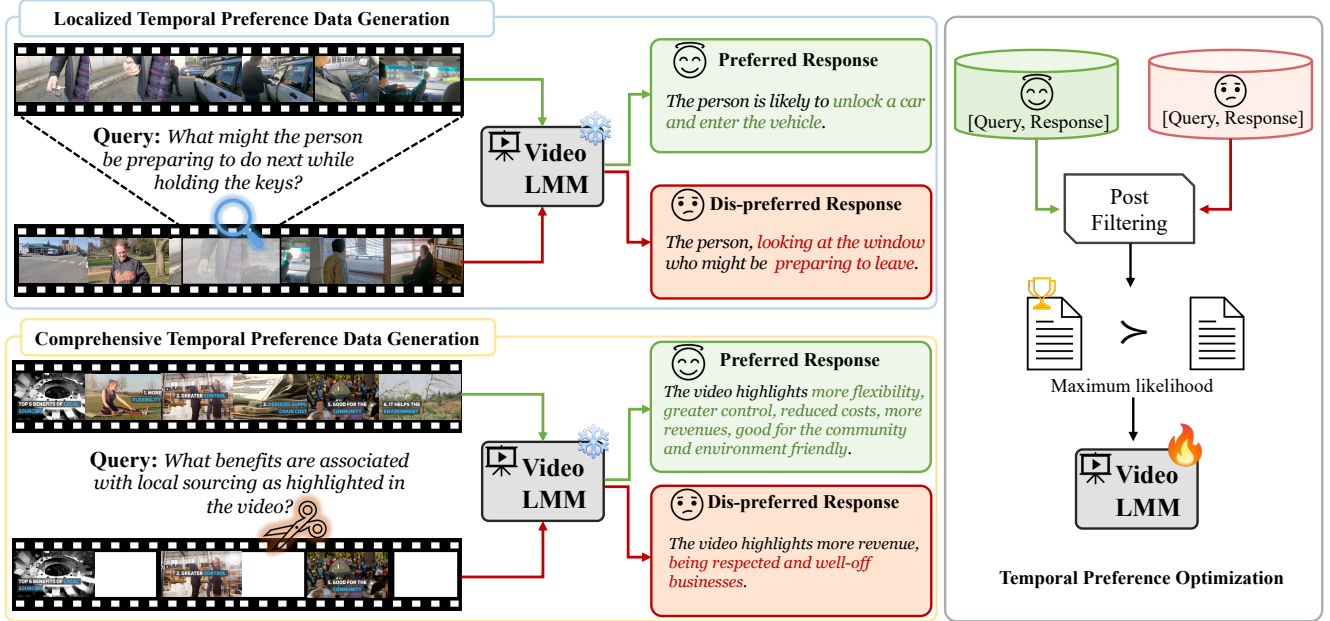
Localized Temporal Preference Data Generation

Query: What might the person be preparing to do next while holding the keys?

Video LMM

Preferred Response

The person is likely to unlock a car and enter the vehicle.

Dis-preferred Response

The person, looking at the window who might be preparing to leave.

Comprehensive Temporal Preference Data Generation

TOP 6 BENEFITS OF LOCAL SOURCING

1. MORE FLEXIBILITY

2. GREATER CONTROL

3. REDUCED SUPPLY CHAIN COST

5. GOOD FOR THE COMMUNITY

6. IT HELPS THE ENVIRONMENT

Query: What benefits are associated with local sourcing as highlighted in the video?

TOP 6 BENEFITS OF LOCAL SOURCING

2. GREATER CONTROL

5. GOOD FOR THE COMMUNITY

Video LMM

Preferred Response

The video highlights more flexibility, greater control, reduced costs, more revenues, good for the community and environment friendly.

Dis-preferred Response

The video highlights more revenue, being respected and well-off businesses.

[Query, Response]

[Query, Response]

Post Filtering

$\succ$

Maximum likelihood

Video LMM

Temporal Preference Optimization